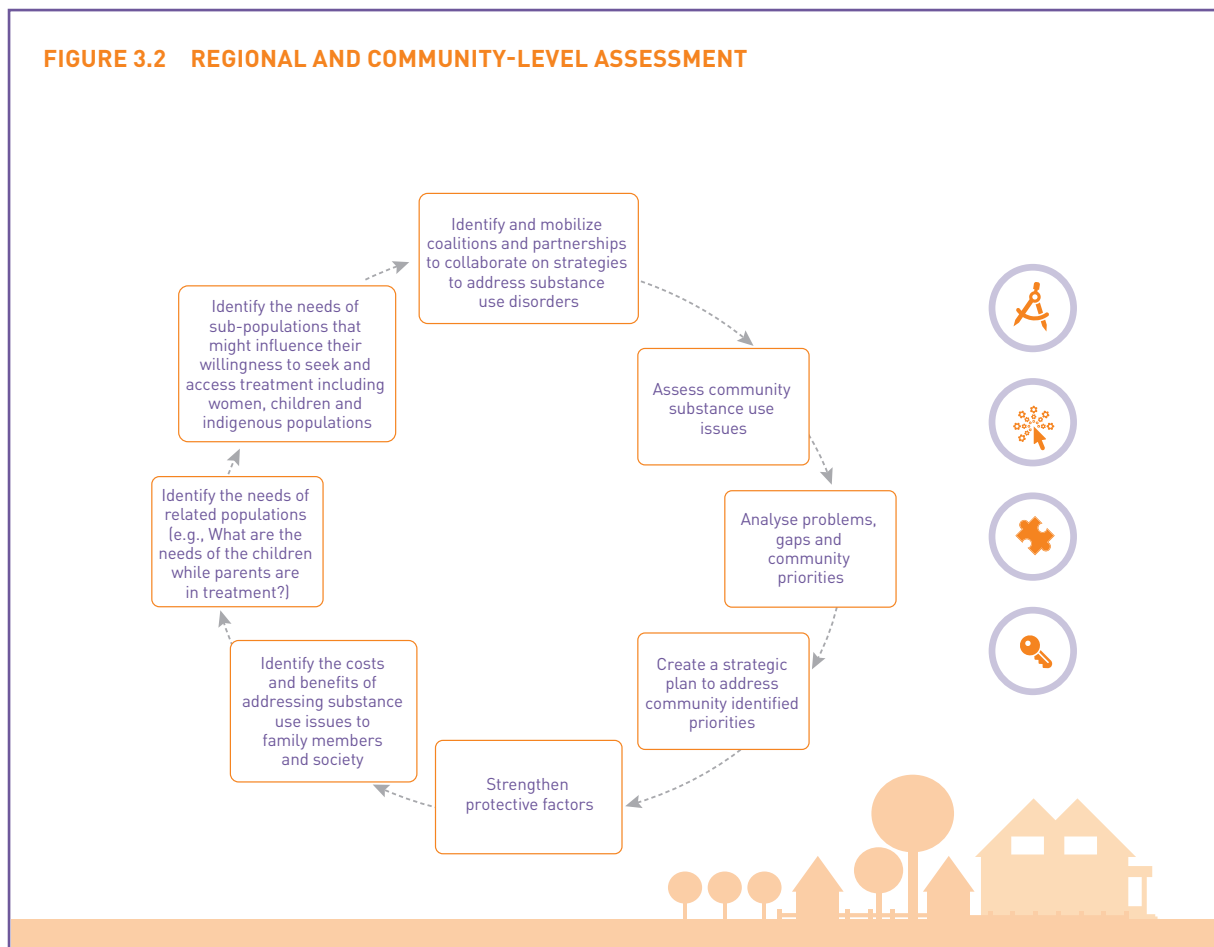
FIGURE 3.2 REGIONAL AND COMMUNITY-LEVEL ASSESSMENT

Identify and mobilize coalitions and partnerships to collaborate on strategies to address substance use disorders

Assess community substance use issues

Analyse problems, gaps and community priorities

Create a strategic plan to address community identified priorities

Strengthen protective factors

Identify the costs and benefits of addressing substance use issues to family members and society

Identify the needs of related populations (e.g., What are the needs of the children while parents are in treatment?)

Identify the needs of sub-populations that might influence their willingness to seek and access treatment including women, children and indigenous populations